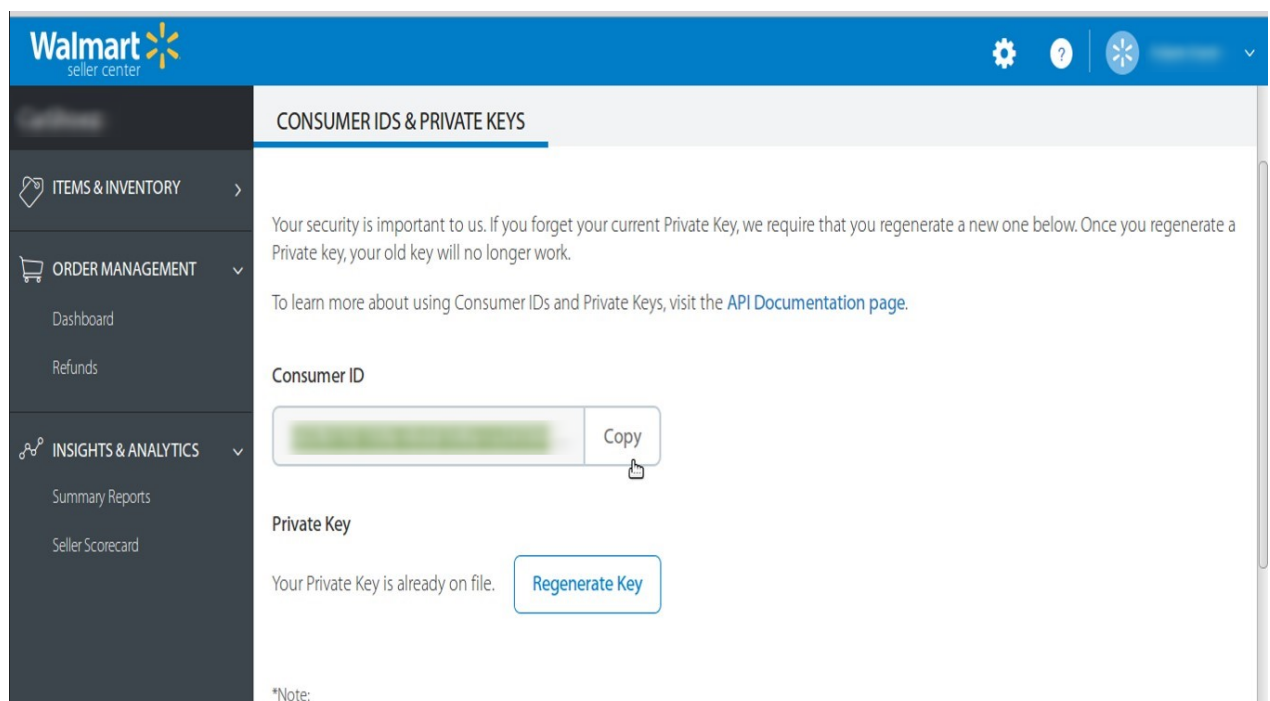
Walmart
seller center

?

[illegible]

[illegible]

ITEMS & INVENTORY

ORDER MANAGEMENT

Dashboard

Refunds

INSIGHTS & ANALYTICS

Summary Reports

Seller Scorecard

CONSUMER IDS & PRIVATE KEYS

Your security is important to us. If you forget your current Private Key, we require that you regenerate a new one below. Once you regenerate a Private key, your old key will no longer work.

To learn more about using Consumer IDs and Private Keys, visit the API Documentation page.

Consumer ID

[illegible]

Copy

Private Key

Your Private Key is already on file.

Regenerate Key

*Note: